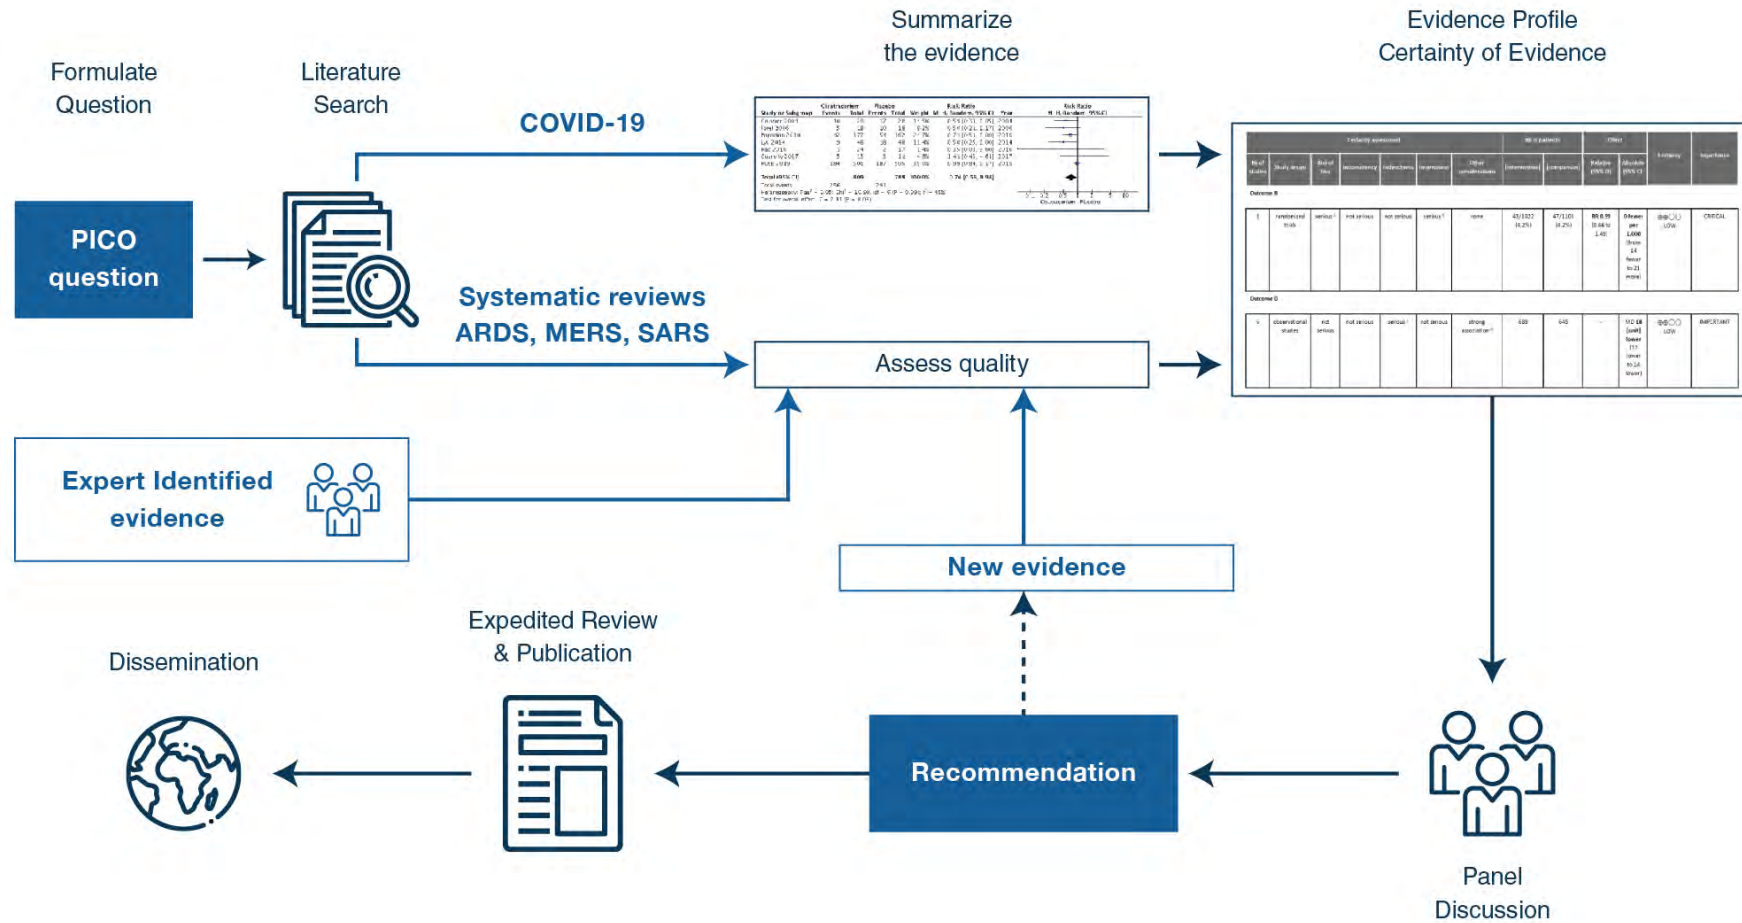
Formulate Question

Literature Search

Summarize the evidence

Evidence Profile Certainty of Evidence

COVID-19

PICO question

Systematic reviews ARDS, MERS, SARS

Assess quality

Expert Identified evidence

New evidence

Expedited Review & Publication

Dissemination

Recommendation

Panel Discussion